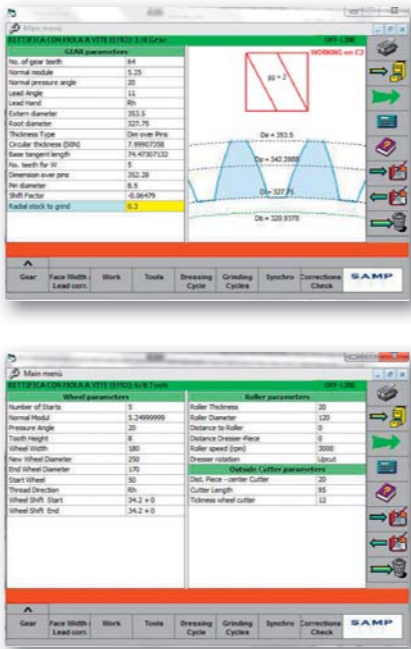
Main menu

RETTIFICA CON FROLA A VITE (S?92) 1/8 Gear

OFF-LINE

| GEAR parameters | |
|---|---|
| No. of gear teeth | 64 |
| Normal module | 5.25 |
| Normal pressure angle | 20 |
| Lead Angle | 11 |
| Lead Hand | Rh |
| Extern diameter | 353.5 |
| Root diameter | 327.75 |
| Thickness Type | Dm over Pins |
| Circular thickness (DIN) | 7.99907358 |
| Base tangent length | 74.47307132 |
| No. teeth for W | 5 |
| Dimension over pins | 352.28 |
| Pin diameter | 8.5 |
| Shift Factor | -0.06479 |
| Radial stock to grind | 0.3 |

WORKING on C2

Da = 353.5

Dp = 342.2888

Df = 327.75

Db = 320.9378

Gear | Face Width Lead corr. | Work | Tools | Dressing Cycle | Grinding Cycles | Synchro | Corrections Check | SAMP

Main menu

RETTIFICA CON FRESA A VITE (S?92) 6/8 Tools

| Wheel parameters | |
|---|---|
| Number of Starts | 5 |
| Normal Modul | 5.24999999 |
| Pressure Angle | 20 |
| Tooth Height | 8 |
| Wheel Width | 180 |
| New Wheel Diameter | 250 |
| End Wheel Diameter | 170 |
| Start Wheel | 50 |
| Thread Direction | Rh |
| Wheel Shift Start | 34.2 + 0 |
| Wheel Shift End | 34.2 + 0 |

| Roller parameters | |
|---|---|
| Roller Thickness | 20 |
| Roller Diameter | 120 |
| Distance to Roller | 0 |
| Distance Dresser-Piece | 0 |
| Roller speed (rpm) | 3000 |
| Dresser rotation | Upcut |
| Outside Cutter parameters | |
| Dist. Piece - center Cutter | 20 |
| Cutter Length | 95 |
| Tickness wheel cutter | 12 |

Gear | Face Width Lead corr. | Work | Tools | Dressing Cycle | Grinding Cycles | Synchro | Corrections Check | SAMP